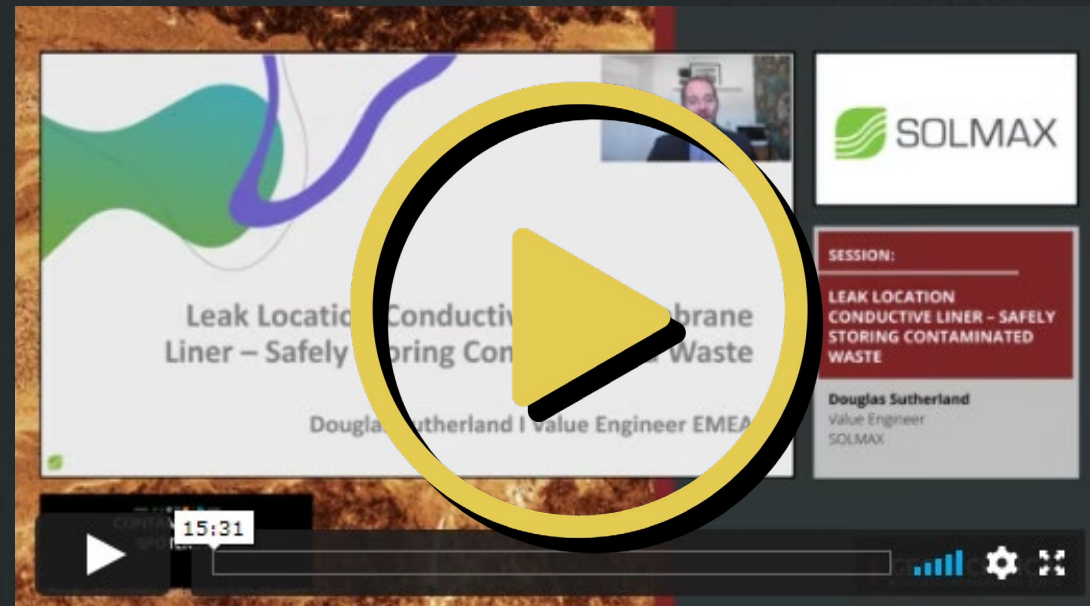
Leak Locatio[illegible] Conductiv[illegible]brane Liner – Safely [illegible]oring Con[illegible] Waste

Douglas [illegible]utherland I Value Engineer EMEA

SOLMAX

SESSION:

LEAK LOCATION CONDUCTIVE LINER – SAFELY STORING CONTAMINATED WASTE

Douglas Sutherland
Value Engineer
SOLMAX

CONTA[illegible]
SPOT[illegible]

15:31